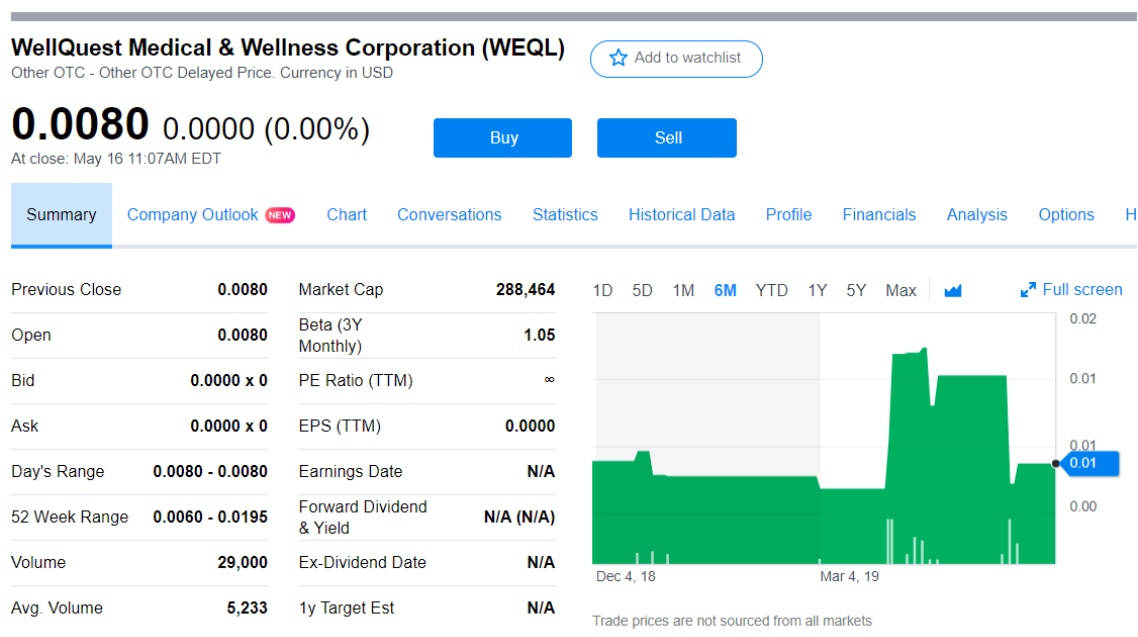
WellQuest Medical & Wellness Corporation (WEQL)
Other OTC - Other OTC Delayed Price. Currency in USD

Add to watchlist

0.0080 0.0000 (0.00%)
At close: May 16 11:07AM EDT

Buy
Sell

Summary
Company Outlook NEW
Chart
Conversations
Statistics
Historical Data
Profile
Financials
Analysis
Options
H

| Previous Close | 0.0080 |
|---|---|
| Open | 0.0080 |
| Bid | 0.0000 x 0 |
| Ask | 0.0000 x 0 |
| Day's Range | 0.0080 - 0.0080 |
| 52 Week Range | 0.0060 - 0.0195 |
| Volume | 29,000 |
| Avg. Volume | 5,233 |

| Market Cap | 288,464 |
|---|---|
| Beta (3Y Monthly) | 1.05 |
| PE Ratio (TTM) | ∞ |
| EPS (TTM) | 0.0000 |
| Earnings Date | N/A |
| Forward Dividend & Yield | N/A (N/A) |
| Ex-Dividend Date | N/A |
| 1y Target Est | N/A |

1D 5D 1M 6M YTD 1Y 5Y Max
Full screen

0.02
0.01
0.01
0.01
0.00

Dec 4, 18
Mar 4, 19

Trade prices are not sourced from all markets